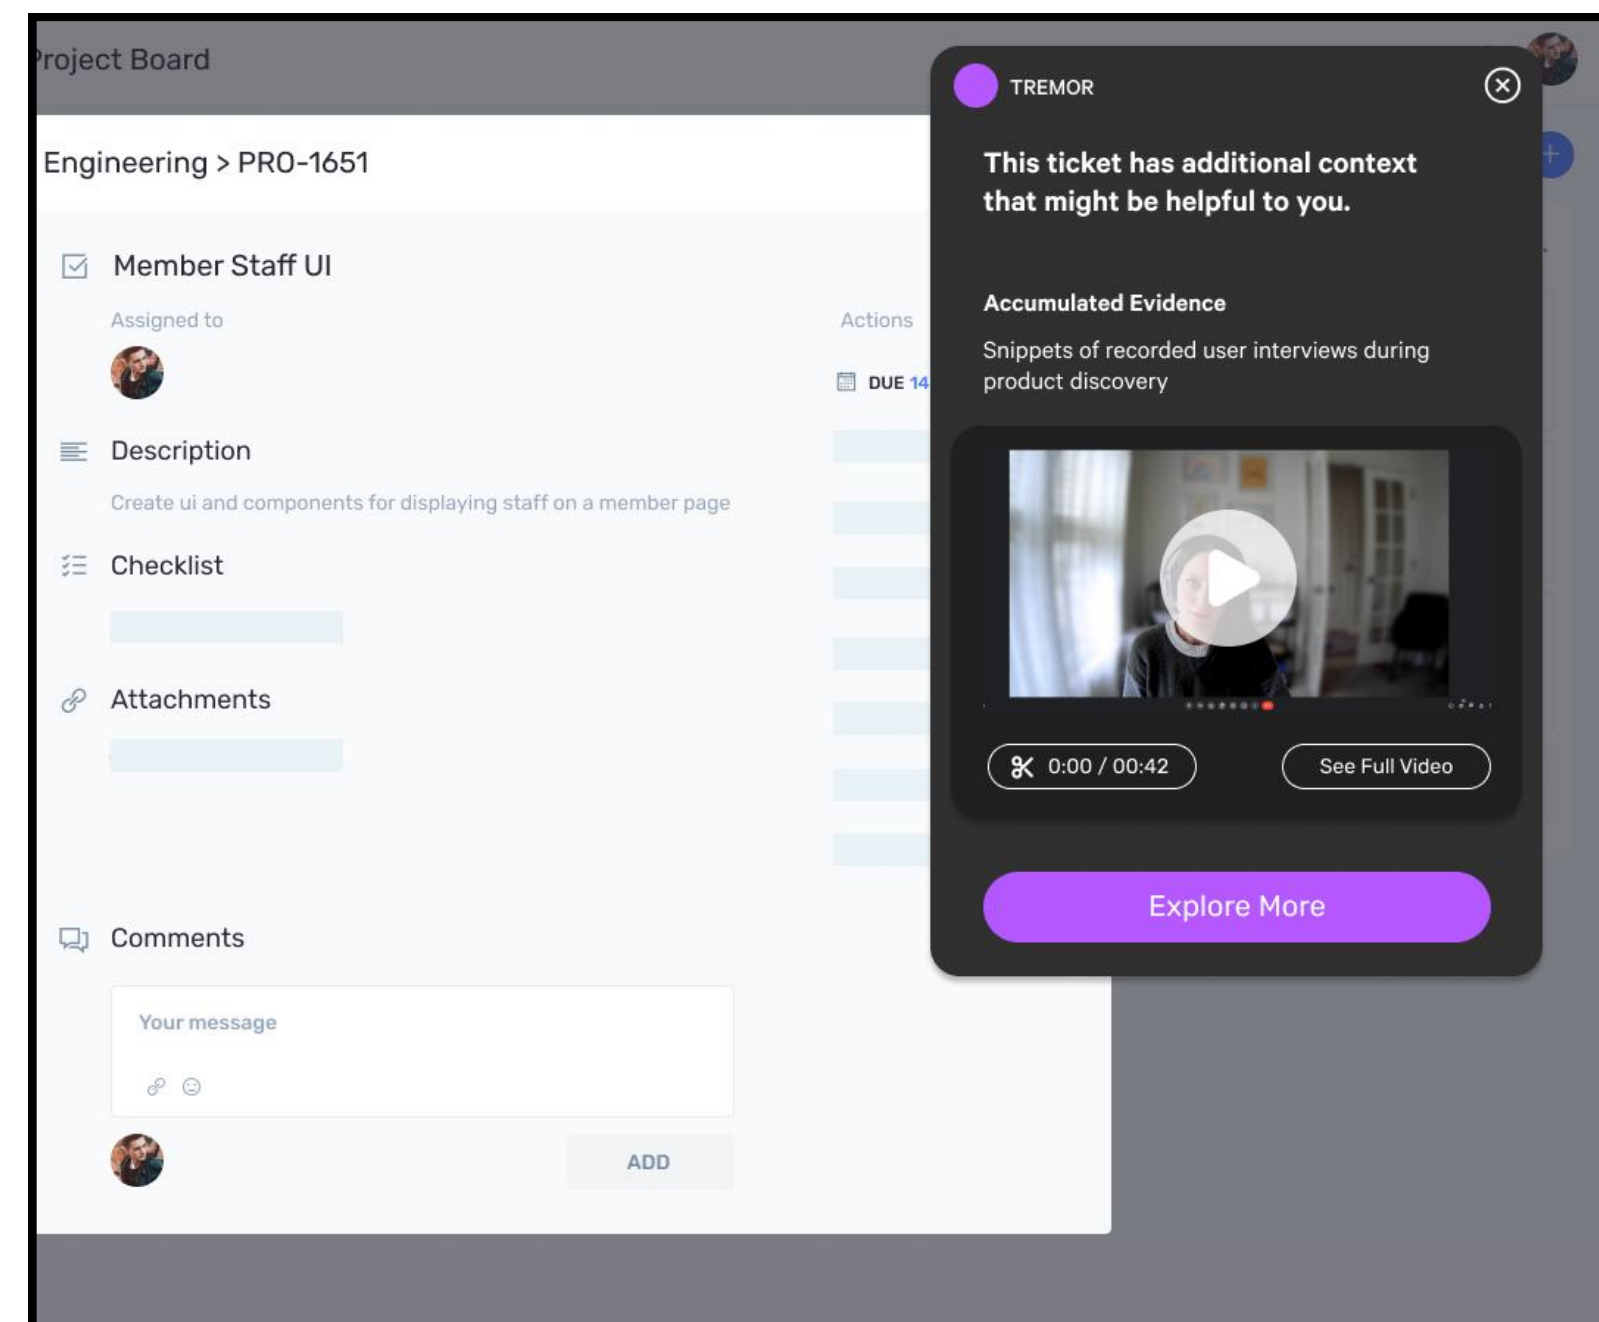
roject Board

Engineering > PRO-1651

Member Staff UI

Assigned to

Actions

DUE 14

Description

Create ui and components for displaying staff on a member page

Checklist

Attachments

Comments

Your message

ADD

TREMOR

This ticket has additional context that might be helpful to you.

Accumulated Evidence

Snippets of recorded user interviews during product discovery

0:00 / 00:42

See Full Video

Explore More